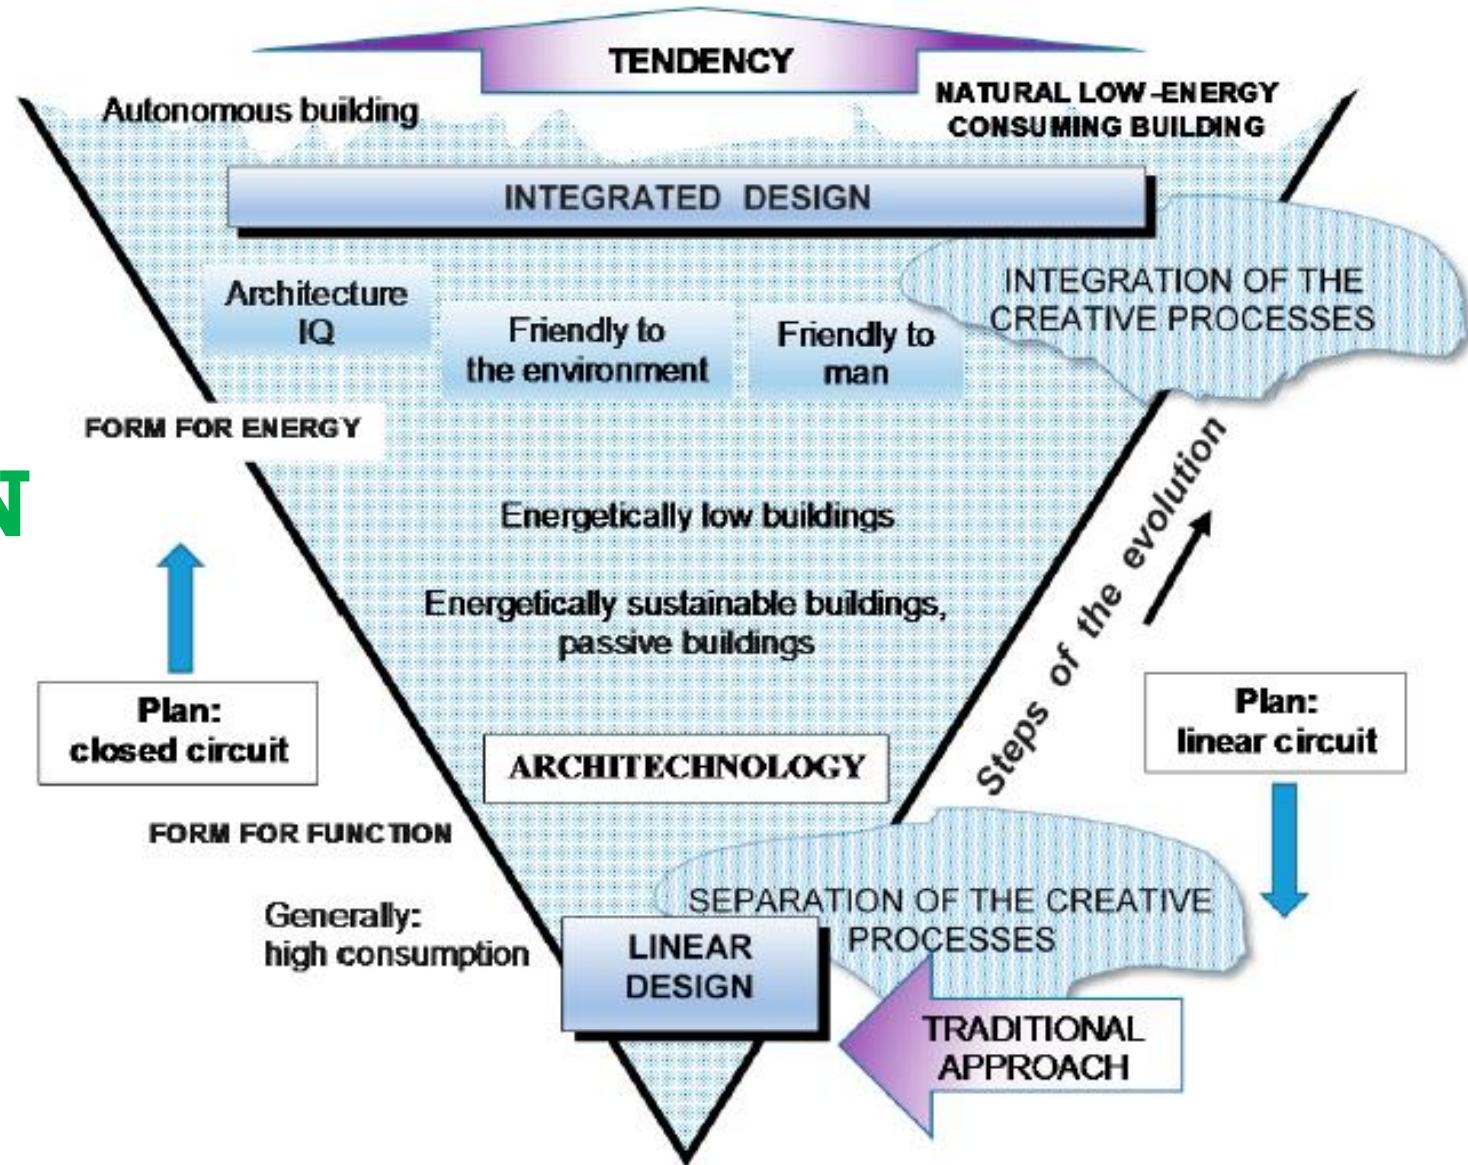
TENDENCY

Autonomous building

NATURAL LOW-ENERGY CONSUMING BUILDING

INTEGRATED DESIGN

Architecture IQ

Friendly to the environment

Friendly to man

INTEGRATION OF THE CREATIVE PROCESSES

FORM FOR ENERGY

N

Energetically low buildings

Energetically sustainable buildings, passive buildings

Steps of the evolution

Plan: closed circuit

Plan: linear circuit

ARCHITECHNOLOGY

FORM FOR FUNCTION

SEPARATION OF THE CREATIVE PROCESSES

Generally: high consumption

LINEAR DESIGN

TRADITIONAL APPROACH